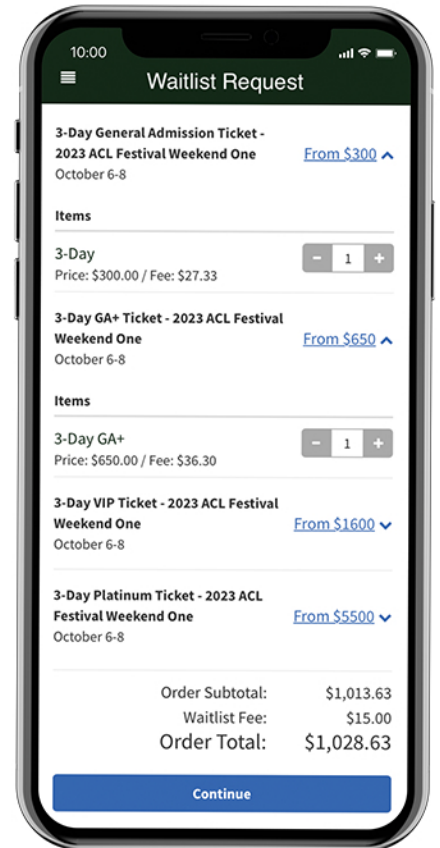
10:00

Waitlist Request

3-Day General Admission Ticket - 2023 ACL Festival Weekend One
October 6-8
From $300

Items

3-Day
Price: $300.00 / Fee: $27.33
- 1 +

3-Day GA+ Ticket - 2023 ACL Festival Weekend One
October 6-8
From $650

Items

3-Day GA+
Price: $650.00 / Fee: $36.30
- 1 +

3-Day VIP Ticket - 2023 ACL Festival Weekend One
October 6-8
From $1600

3-Day Platinum Ticket - 2023 ACL Festival Weekend One
October 6-8
From $5500

Order Subtotal: $1,013.63
Waitlist Fee: $15.00
Order Total: $1,028.63

Continue